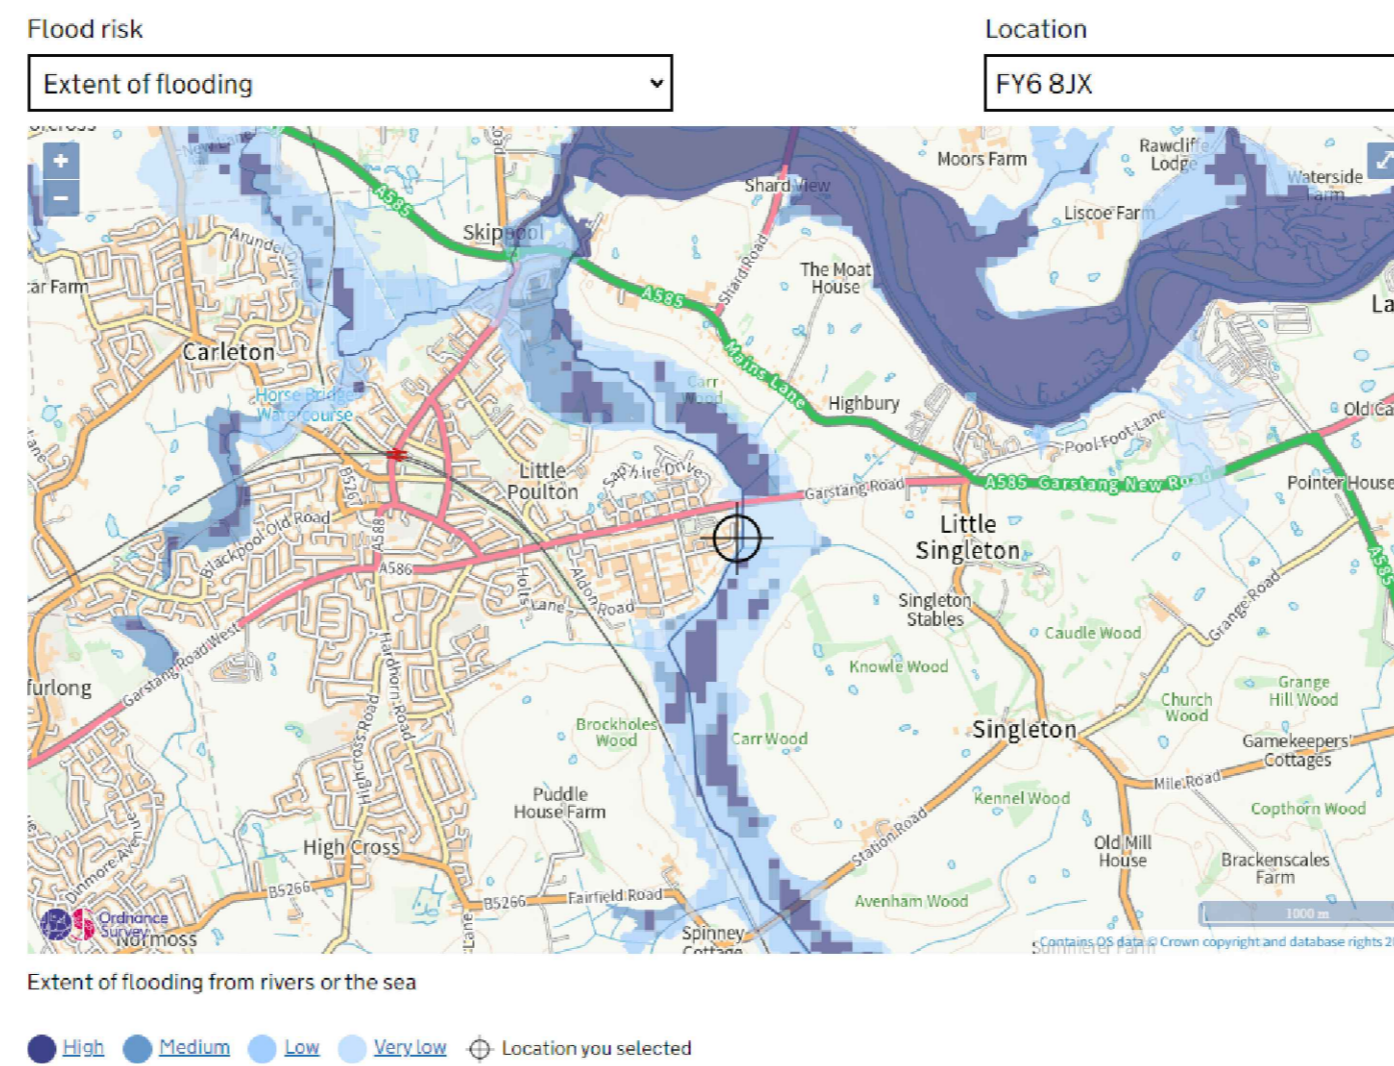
Flood risk

Extent of flooding

Location

FY6 8JX

+
−

Skippool
Shard View
Moors Farm
Rawcliffe Lodge
Waterside Farm
Liscoe Farm
The Moat House
A585
Shard Road
Arundel
car Farm
Carleton
Horse Bridge Watercourse
Carr Wood
Mains Lane
Highbury
Pool Foot Lane
Old Ca
Little Poulton
Sapphire Drive
Garstang Road
A585 Garstang New Road
Pointer House
Blackpool Old Road
B5261
A588
A586
Little Singleton
Holts Lane
Aldon Road
Singleton Stables
Caudle Wood
Grange Road
Knowle Wood
furlong
Garstang Road West
Hardhorn Road
Brockholes Wood
Carr Wood
Singleton
Church Wood
Grange Hill Wood
Gamekeepers' Cottages
Mile Road
Highcross Road
Puddle House Farm
Kennel Wood
Copthorn Wood
High Cross
Station Road
Old Mill House
Brackenscales Farm
Dinmore Avenue
B5266
B5266
Fairfield Road
Avenham Wood
Ordnance Survey
Normoss
Lane
Spinney Cottage
1000 m
Contains OS data © Crown copyright and database rights 2
La

Extent of flooding from rivers or the sea

High Medium Low Very low Location you selected